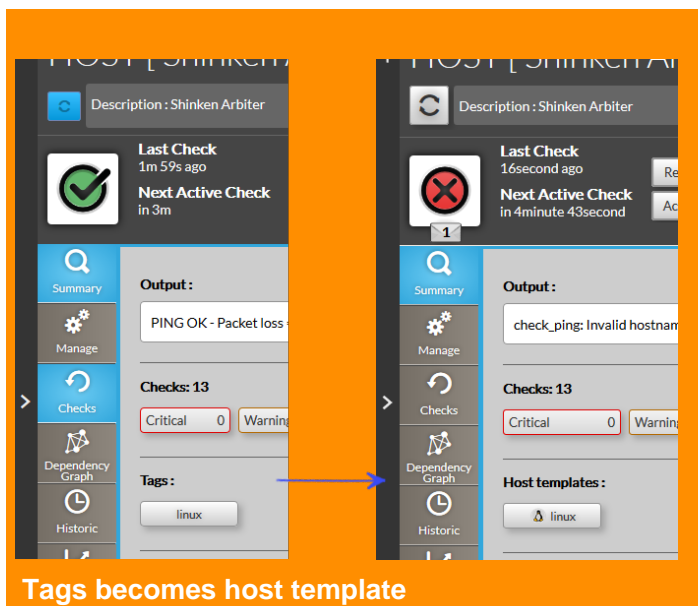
Description : Shinken Arbiter

Last Check
1m 59s ago

Next Active Check
in 3m

Summary

Manage

Checks

Dependency Graph

Historic

Output :

PING OK - Packet loss

Checks: 13

Critical 0

Warning

Tags :

linux

Description : Shinken Arbiter

Last Check
16second ago

Next Active Check
in 4minute 43second

1

Summary

Manage

Checks

Dependency Graph

Historic

Output :

check_ping: Invalid hostnam

Checks: 13

Critical 0

Warning

Host templates :

linux

Tags becomes host template